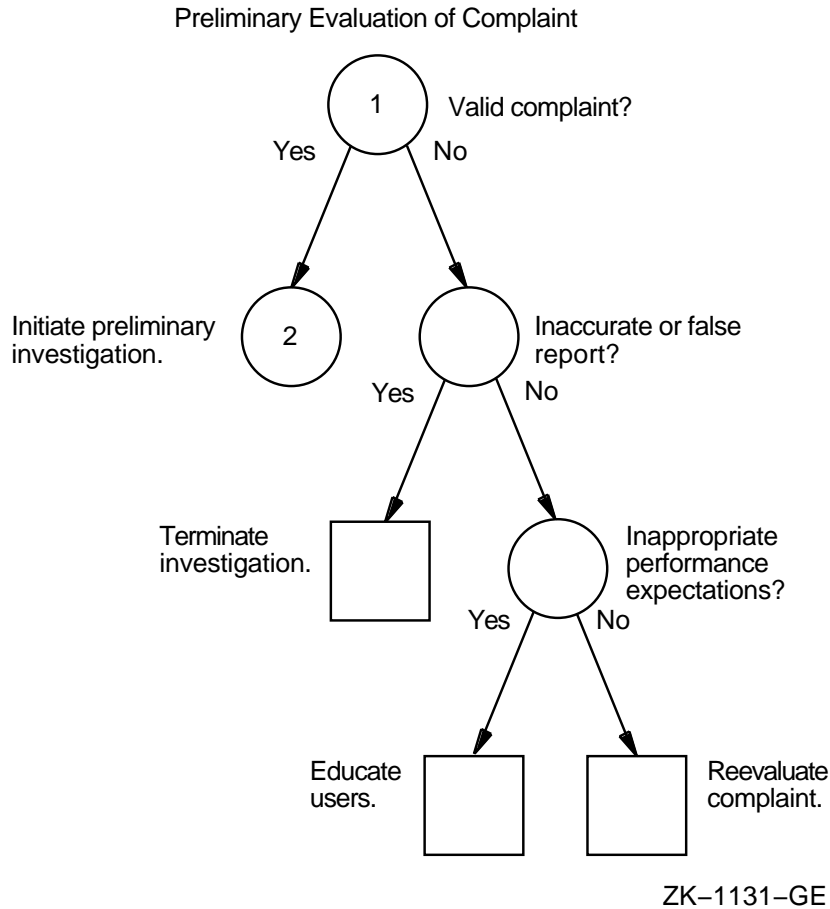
Preliminary Evaluation of Complaint

1

Valid complaint?

Yes

No

Initiate preliminary investigation.

2

Inaccurate or false report?

Yes

No

Terminate investigation.

Inappropriate performance expectations?

Yes

No

Educate users.

Reevaluate complaint.

ZK−1131−GE